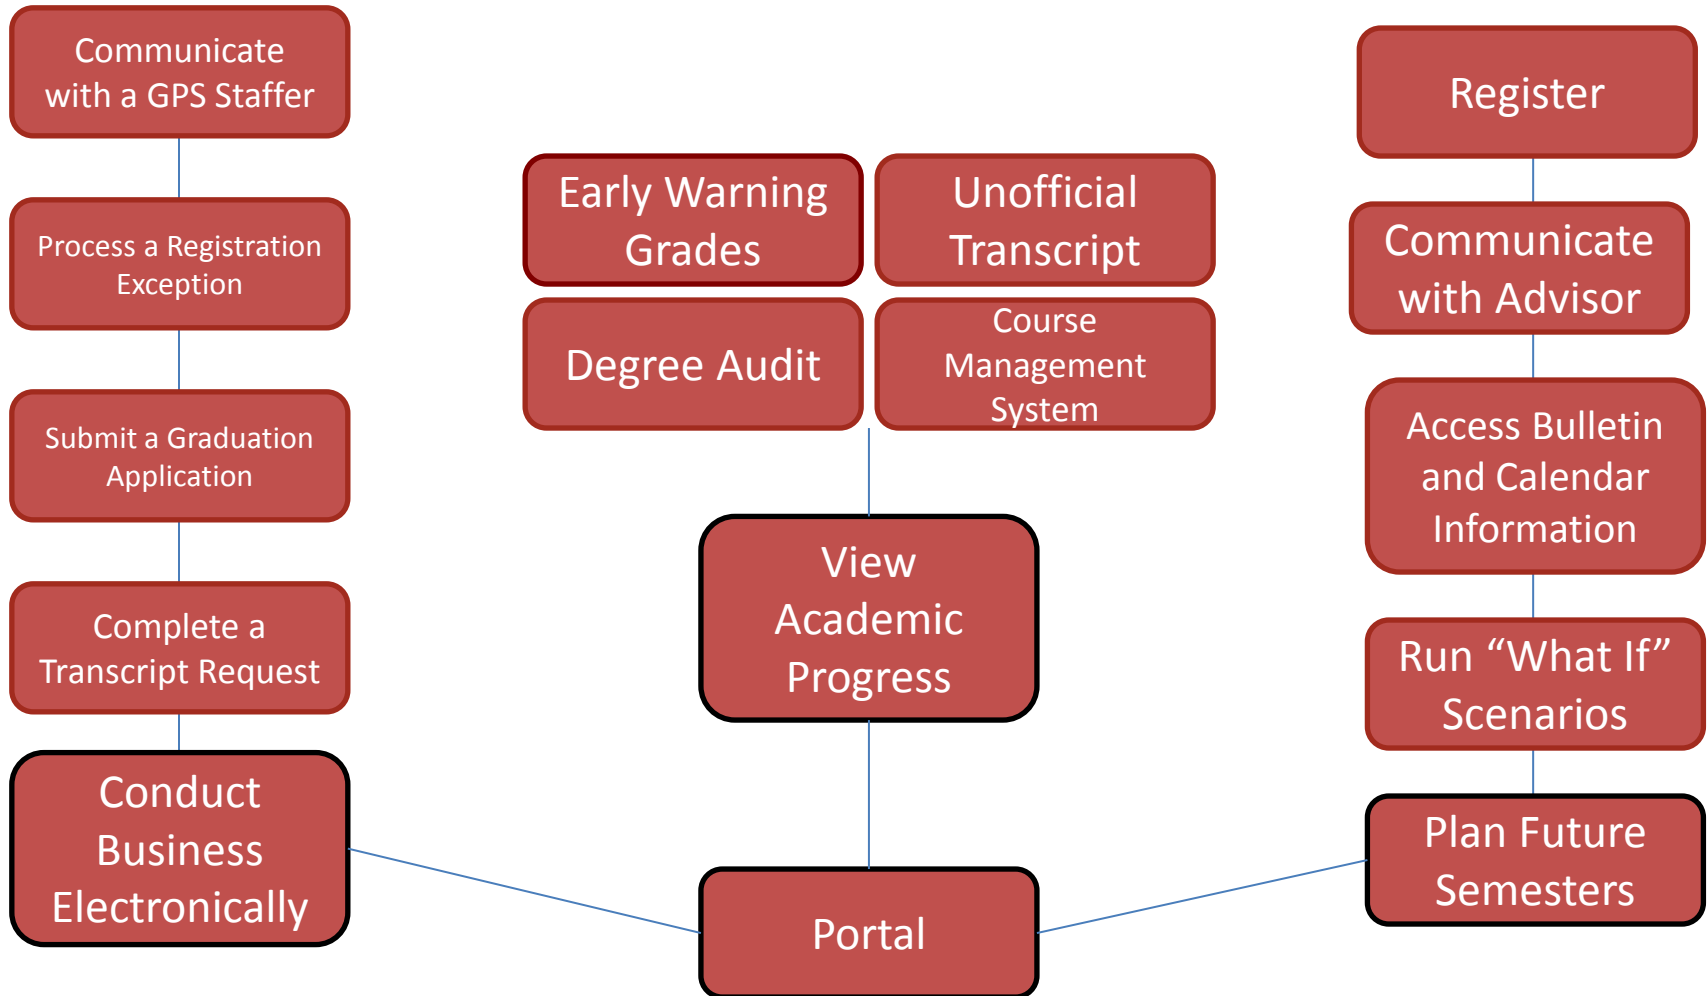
Communicate with a GPS Staffer

Process a Registration Exception

Submit a Graduation Application

Complete a Transcript Request

Conduct Business Electronically

Early Warning Grades

Unofficial Transcript

Degree Audit

Course Management System

View Academic Progress

Portal

Register

Communicate with Advisor

Access Bulletin and Calendar Information

Run “What If” Scenarios

Plan Future Semesters